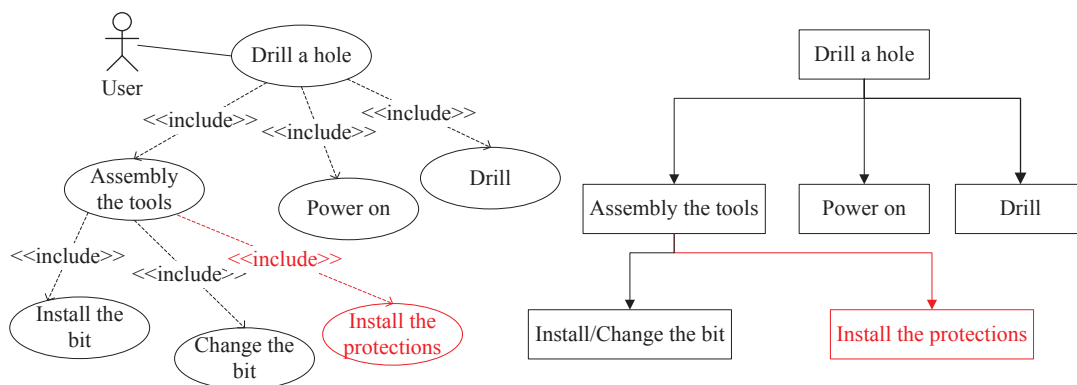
User

Drill a hole

<<include>>

<<include>>

<<include>>

Assembly the tools

Power on

Drill

<<include>>

<<include>>

<<include>>

Install the bit

Change the bit

Install the protections

Drill a hole

Assembly the tools

Power on

Drill

Install/Change the bit

Install the protections